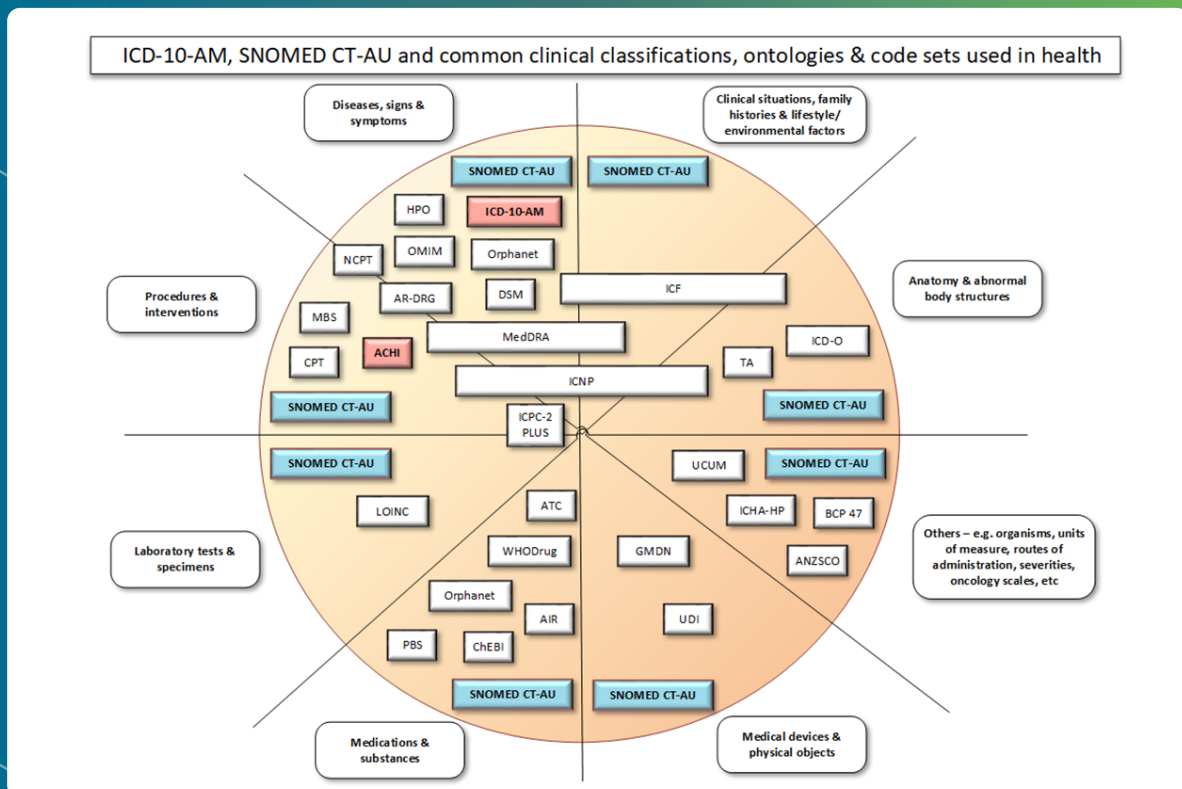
ICD-10-AM, SNOMED CT-AU and common clinical classifications, ontologies & code sets used in health

Diseases, signs & symptoms

Clinical situations, family histories & lifestyle/ environmental factors

SNOMED CT-AU

SNOMED CT-AU

HPO

ICD-10-AM

NCPT

OMIM

Orphanet

Procedures & interventions

AR-DRG

DSM

ICF

Anatomy & abnormal body structures

MBS

MedDRA

ICD-O

CPT

ACHI

TA

ICNP

SNOMED CT-AU

SNOMED CT-AU

ICPC-2 PLUS

SNOMED CT-AU

UCUM

SNOMED CT-AU

ATC

LOINC

ICHA-HP

BCP 47

Others – e.g. organisms, units of measure, routes of administration, severities, oncology scales, etc

Laboratory tests & specimens

WHODrug

GMDN

ANZSCO

Orphanet

AIR

UDI

PBS

ChEBI

SNOMED CT-AU

SNOMED CT-AU

Medications & substances

Medical devices & physical objects